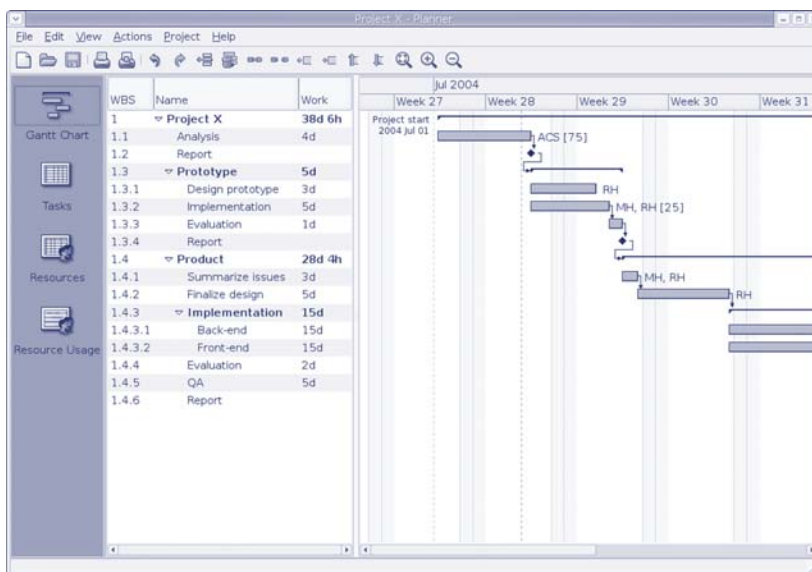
Project X - Planner

File Edit View Actions Project Help

Gantt Chart

Tasks

Resources

Resource Usage

| WBS | Name | Work |
|---|---|---|
| 1 | ▿ Project X | 38d 6h |
| 1.1 | Analysis | 4d |
| 1.2 | Report | |
| 1.3 | ▿ Prototype | 5d |
| 1.3.1 | Design prototype | 3d |
| 1.3.2 | Implementation | 5d |
| 1.3.3 | Evaluation | 1d |
| 1.3.4 | Report | |
| 1.4 | ▿ Product | 28d 4h |
| 1.4.1 | Summarize issues | 3d |
| 1.4.2 | Finalize design | 5d |
| 1.4.3 | ▿ Implementation | 15d |
| 1.4.3.1 | Back-end | 15d |
| 1.4.3.2 | Front-end | 15d |
| 1.4.4 | Evaluation | 2d |
| 1.4.5 | QA | 5d |
| 1.4.6 | Report | |

Jul 2004
Week 27 Week 28 Week 29 Week 30 Week 31

Project start
2004 Jul 01

ACS [75]
RH
MH, RH [25]
MH, RH
RH